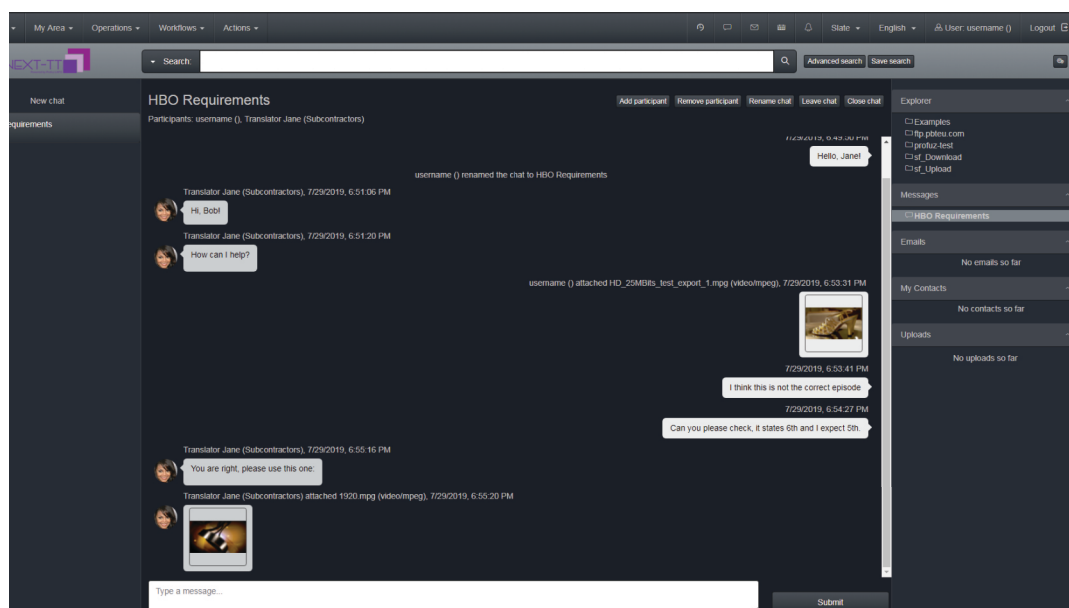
My Area ▾ Operations ▾ Workflows ▾ Actions ▾

State ▾ English ▾ User: username () Logout

EXT-TT

▾ Search:

Advanced search Save search

New chat

equirements

HBO Requirements

Add participant Remove participant Rename chat Leave chat Close chat

Participants: username (), Translator Jane (Subcontractors)

7/29/2019, 6:49:50 PM

Hello, Jane!

username () renamed the chat to HBO Requirements

Translator Jane (Subcontractors), 7/29/2019, 6:51:06 PM

Hi, Bob!

Translator Jane (Subcontractors), 7/29/2019, 6:51:20 PM

How can I help?

username () attached HD_25MBits_test_export_1.mpg (video/mpeg), 7/29/2019, 6:53:31 PM

7/29/2019, 6:53:41 PM

I think this is not the correct episode

7/29/2019, 6:54:27 PM

Can you please check, it states 6th and I expect 5th.

Translator Jane (Subcontractors), 7/29/2019, 6:55:16 PM

You are right, please use this one:

Translator Jane (Subcontractors) attached 1920.mpg (video/mpeg), 7/29/2019, 6:55:20 PM

Type a message...

Submit

Explorer

Examples
ftp.pbteu.com
profuz-test
sf_Download
sf_Upload

Messages

HBO Requirements

Emails

No emails so far

My Contacts

No contacts so far

Uploads

No uploads so far